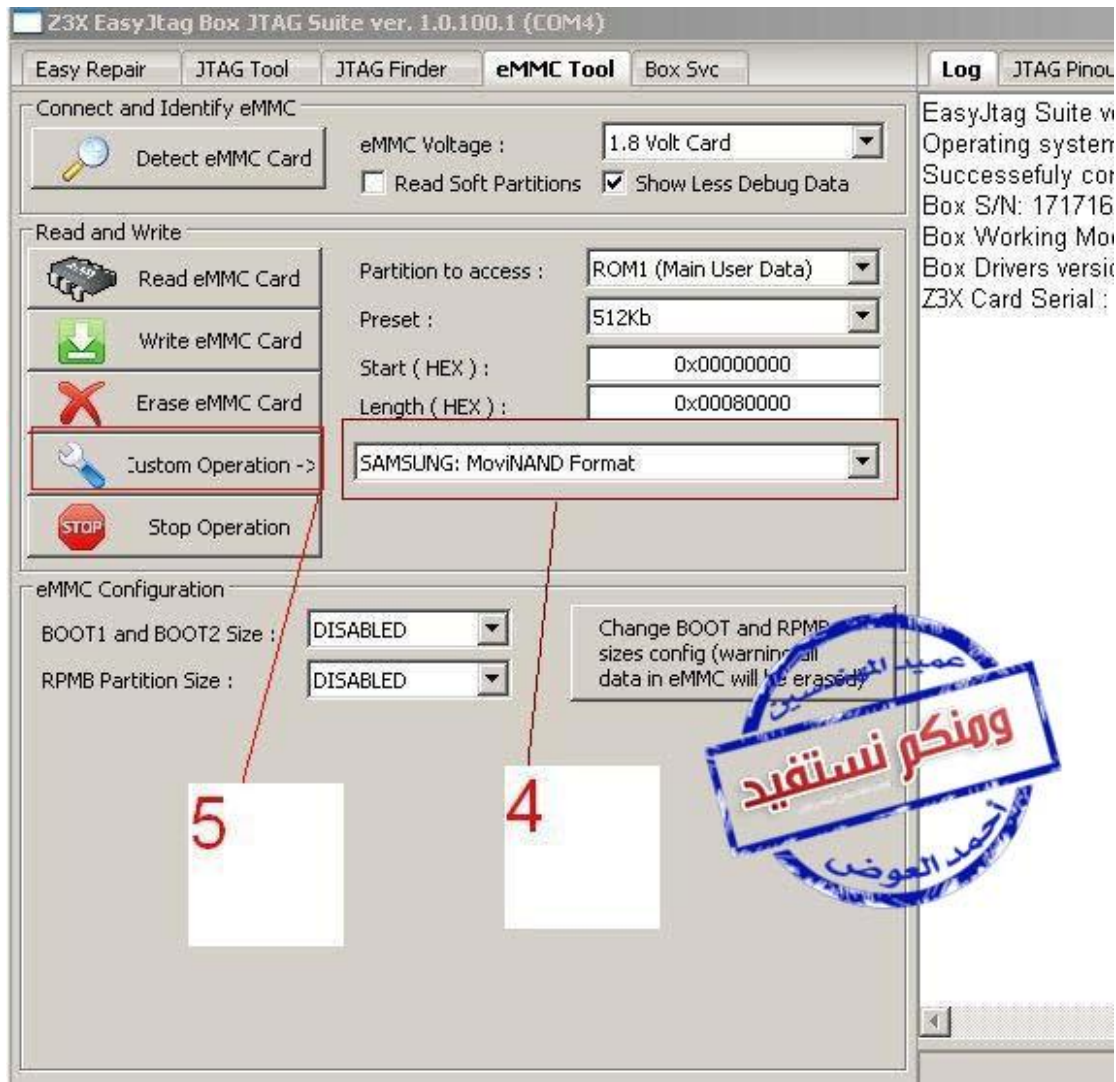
Z3X EasyJtag Box JTAG Suite ver. 1.0.100.1 (COM4)

Easy Repair | JTAG Tool | JTAG Finder | eMMC Tool | Box Svc

Log | JTAG Pinou

Connect and Identify eMMC

Detect eMMC Card

eMMC Voltage : 1.8 Volt Card

Read Soft Partitions

Show Less Debug Data

Read and Write

Read eMMC Card

Write eMMC Card

Erase eMMC Card

Custom Operation ->

Stop Operation

Partition to access : ROM1 (Main User Data)

Preset : 512Kb

Start ( HEX ) : 0x00000000

Length ( HEX ) : 0x00080000

SAMSUNG: MoviNAND Format

eMMC Configuration

BOOT1 and BOOT2 Size : DISABLED

RPMB Partition Size : DISABLED

Change BOOT and RPMB sizes config (warning all data in eMMC will be erased)

5

4

EasyJtag Suite v
Operating system
Successefuly co
Box S/N: 171716
Box Working Mo
Box Drivers versi
Z3X Card Serial :

عميد المخضرمين
ومنكم نستفيد
أحمد العوض